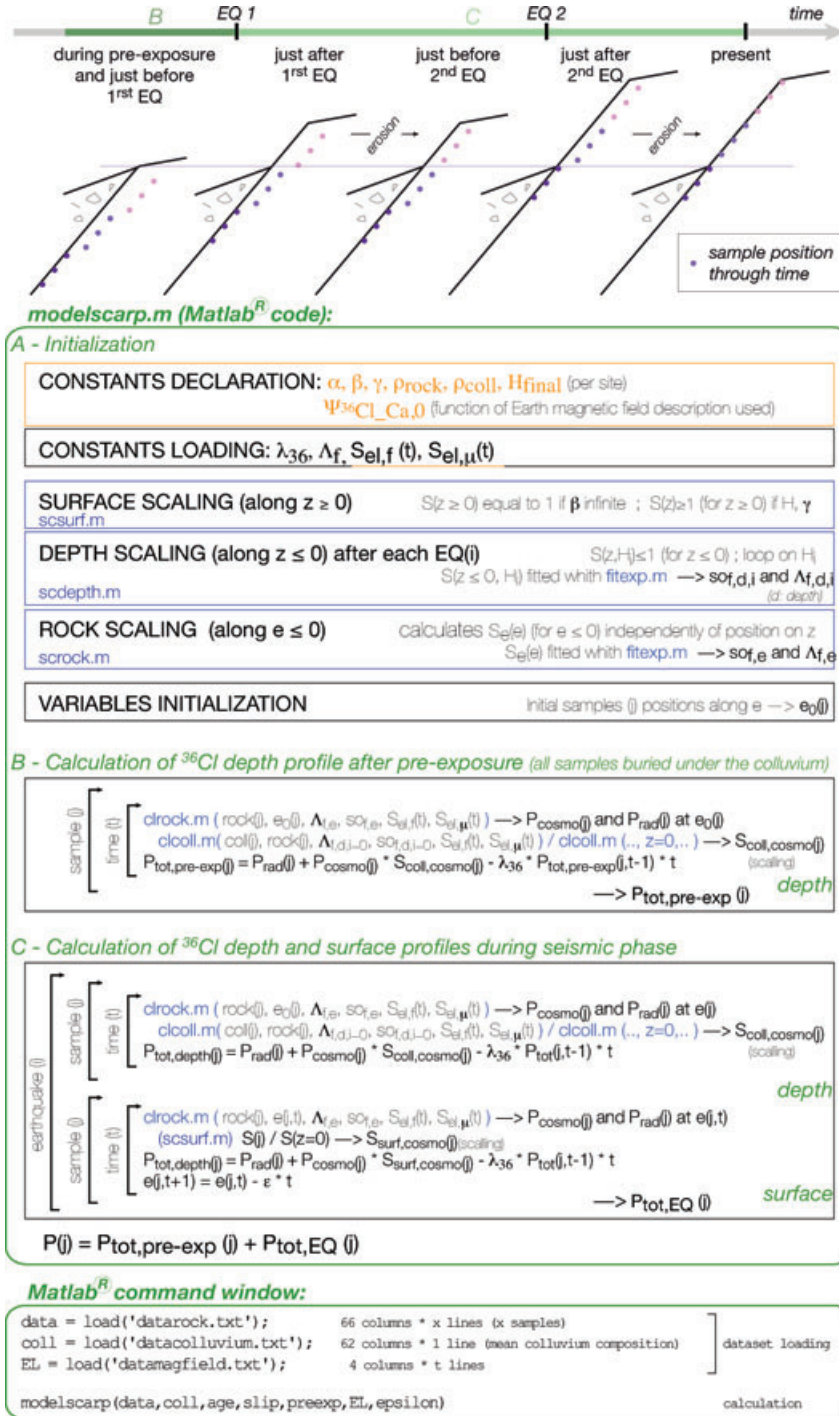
B EQ 1 C EQ 2 time

during pre-exposure and just before 1$^{rst}$ EQ

just after 1$^{rst}$ EQ

just before 2$^{nd}$ EQ

just after 2$^{nd}$ EQ

present

erosion

erosion

sample position through time

modelscarp.m (Matlab$^{R}$ code):

A - Initialization

CONSTANTS DECLARATION: $\alpha$, $\beta$, $\gamma$, $\rho_{rock}$, $\rho_{coll}$, $H_{final}$ (per site)
$\Psi_{^{36}Cl\_Ca,0}$ (function of Earth magnetic field description used)

CONSTANTS LOADING: $\lambda_{36}$, $\Lambda_f$, $S_{el,f}$ (t), $S_{el,\mu}$(t)

SURFACE SCALING (along z ≥ 0)
scsurf.m
S(z ≥ 0) equal to 1 if $\beta$ infinite ; S(z)≥1 (for z ≥ 0) if H, $\gamma$

DEPTH SCALING (along z ≤ 0) after each EQ(i)
scdepth.m
S(z,H$_i$)≤1 (for z ≤ 0) ; loop on H$_i$
S(z ≤ 0, H$_i$) fitted with fitexp.m —> so$_{f,d,i}$ and $\Lambda_{f,d,i}$ (d: depth)

ROCK SCALING (along e ≤ 0)
scrock.m
calculates S$_e$(e) (for e ≤ 0) independently of position on z
S$_e$(e) fitted with fitexp.m —> so$_{f,e}$ and $\Lambda_{f,e}$

VARIABLES INITIALIZATION
Initial samples (j) positions along e —> e$_0$(j)

B - Calculation of $^{36}$Cl depth profile after pre-exposure (all samples buried under the colluvium)

sample (j)
time (t)
clrock.m ( rock(j), e$_0$(j), $\Lambda_{f,e}$, so$_{f,e}$, S$_{el,f}$(t), S$_{el,\mu}$(t) ) —> P$_{cosmo}$(j) and P$_{rad}$(j) at e$_0$(j)
clcoll.m( coll(j), rock(j), $\Lambda_{f,d,i=0}$, so$_{f,d,i=0}$, S$_{el,f}$(t), S$_{el,\mu}$(t) ) / clcoll.m (.., z=0,.. ) —> S$_{coll,cosmo}$(j) (scaling)
P$_{tot,pre-exp}$(j) = P$_{rad}$(j) + P$_{cosmo}$(j) * S$_{coll,cosmo}$(j) - $\lambda_{36}$ * P$_{tot,pre-exp}$(j,t-1) * t
—> P$_{tot,pre-exp}$ (j)
depth

C - Calculation of $^{36}$Cl depth and surface profiles during seismic phase

earthquake (i)
sample (j)
time (t)
clrock.m ( rock(j), e$_0$(j), $\Lambda_{f,e}$, so$_{f,e}$, S$_{el,f}$(t), S$_{el,\mu}$(t) ) —> P$_{cosmo}$(j) and P$_{rad}$(j) at e(j)
clcoll.m( coll(j), rock(j), $\Lambda_{f,d,i=0}$, so$_{f,d,i=0}$, S$_{el,f}$(t), S$_{el,\mu}$(t) ) / clcoll.m (.., z=0,.. ) —> S$_{coll,cosmo}$(j) (scaling)
P$_{tot,depth}$(j) = P$_{rad}$(j) + P$_{cosmo}$(j) * S$_{coll,cosmo}$(j) - $\lambda_{36}$ * P$_{tot}$(j,t-1) * t
depth

sample (j)
time (t)
clrock.m ( rock(j), e(j,t), $\Lambda_{f,e}$, so$_{f,e}$, S$_{el,f}$(t), S$_{el,\mu}$(t) ) —> P$_{cosmo}$(j) and P$_{rad}$(j) at e(j,t)
(scsurf.m) S(j) / S(z=0) —> S$_{surf,cosmo}$(j)(scaling)
P$_{tot,depth}$(j) = P$_{rad}$(j) + P$_{cosmo}$(j) * S$_{surf,cosmo}$(j) - $\lambda_{36}$ * P$_{tot}$(j,t-1) * t
e(j,t+1) = e(j,t) - $\varepsilon$ * t
surface
—> P$_{tot,EQ}$ (j)

P(j) = P$_{tot,pre-exp}$ (j) + P$_{tot,EQ}$ (j)

Matlab$^{R}$ command window:

data = load('datarock.txt'); 66 columns * x lines (x samples)
coll = load('datacolluvium.txt'); 62 columns * 1 line (mean colluvium composition)
EL = load('datamagfield.txt'); 4 columns * t lines
dataset loading

modelscarp(data,coll,age,slip,preexp,EL,epsilon)
calculation